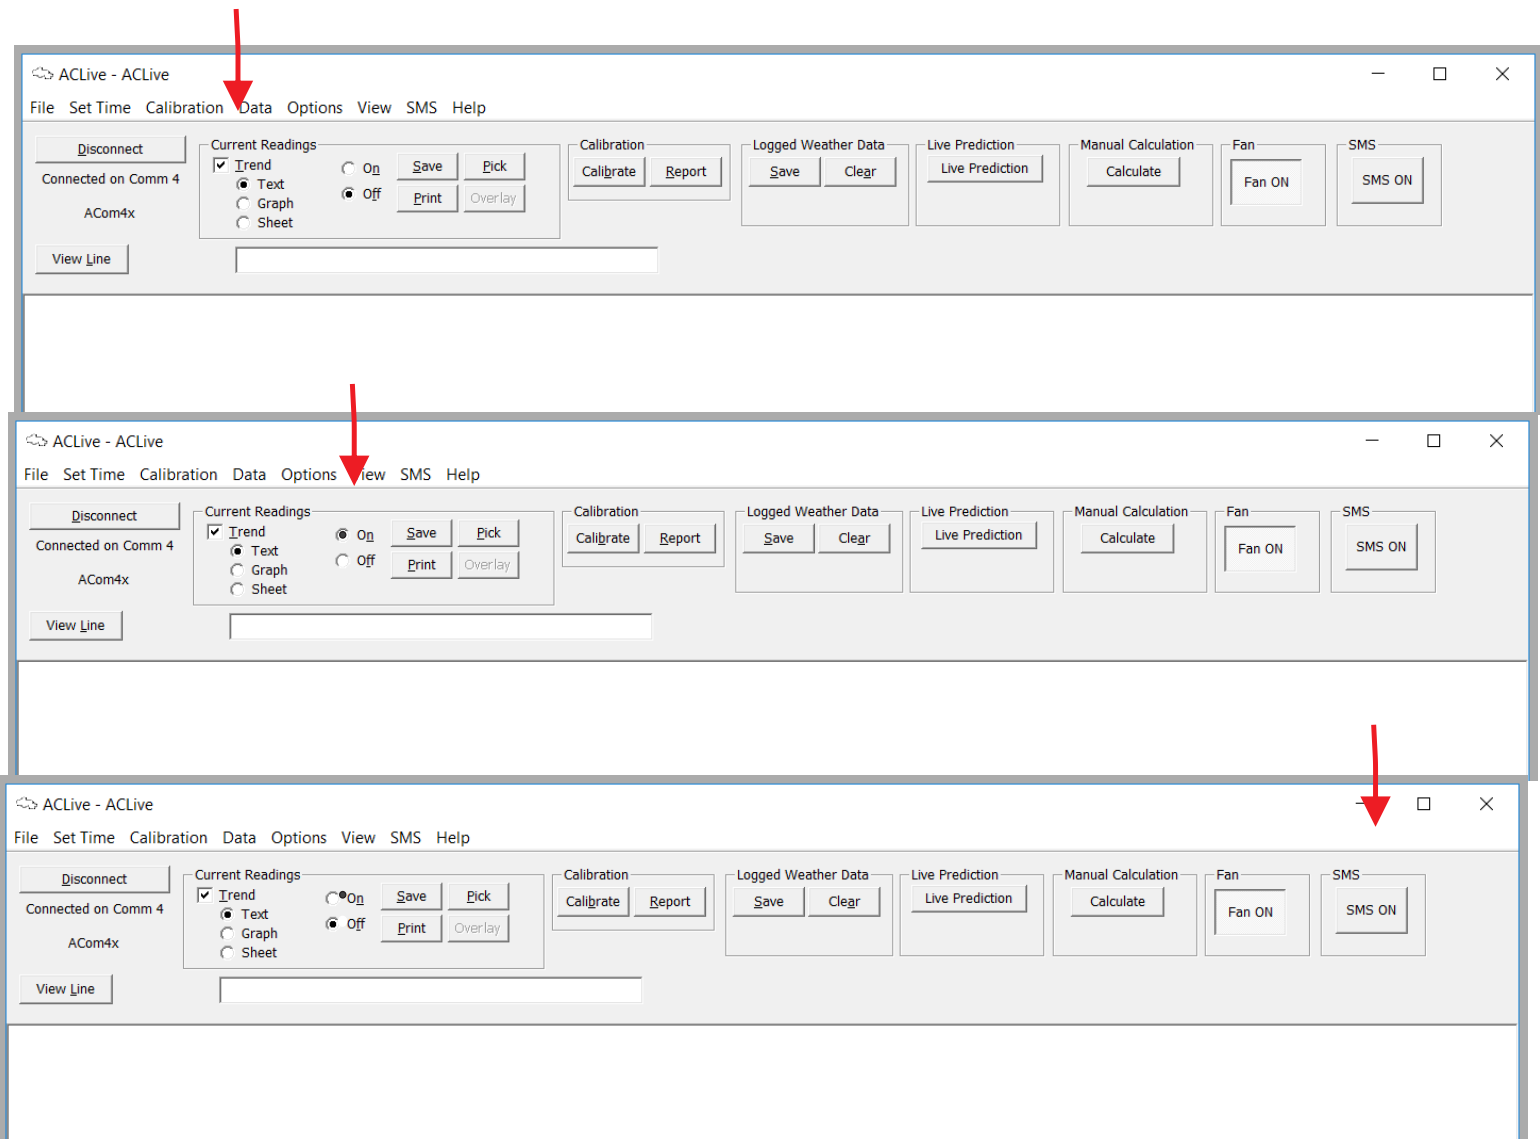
ACLive - ACLive

File Set Time Calibration Data Options View SMS Help

Disconnect
Connected on Comm 4
ACom4x
View Line

Current Readings
Trend
Text
Graph
Sheet
On
Off
Save
Pick
Print
Overlay

Calibration
Calibrate
Report

Logged Weather Data
Save
Clear

Live Prediction
Live Prediction

Manual Calculation
Calculate

Fan
Fan ON

SMS
SMS ON

ACLive - ACLive

File Set Time Calibration Data Options View SMS Help

Disconnect
Connected on Comm 4
ACom4x
View Line

Current Readings
Trend
Text
Graph
Sheet
On
Off
Save
Pick
Print
Overlay

Calibration
Calibrate
Report

Logged Weather Data
Save
Clear

Live Prediction
Live Prediction

Manual Calculation
Calculate

Fan
Fan ON

SMS
SMS ON

ACLive - ACLive

File Set Time Calibration Data Options View SMS Help

Disconnect
Connected on Comm 4
ACom4x
View Line

Current Readings
Trend
Text
Graph
Sheet
On
Off
Save
Pick
Print
Overlay

Calibration
Calibrate
Report

Logged Weather Data
Save
Clear

Live Prediction
Live Prediction

Manual Calculation
Calculate

Fan
Fan ON

SMS
SMS ON